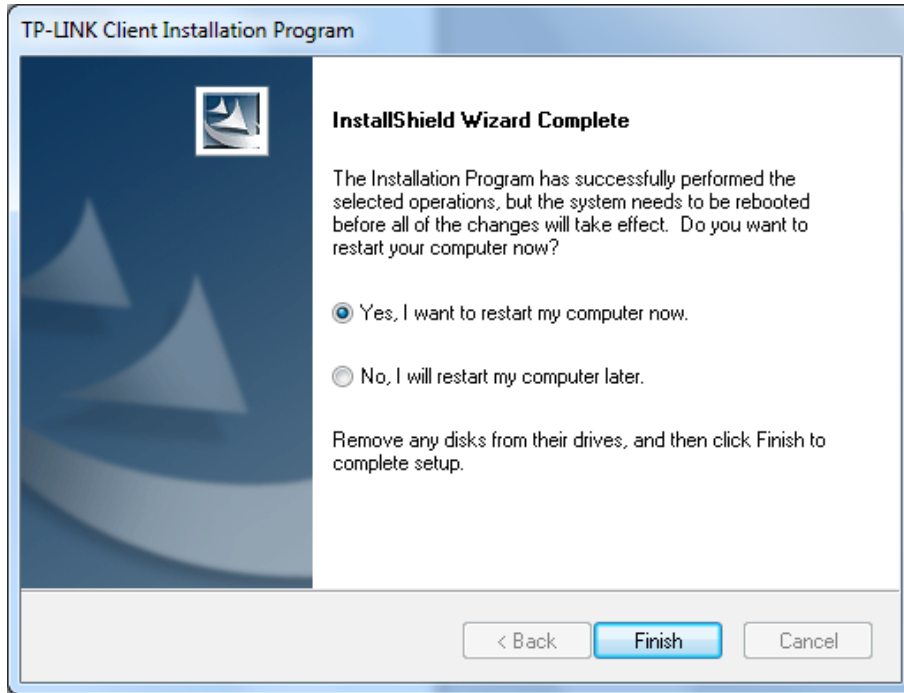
TP-LINK Client Installation Program

InstallShield Wizard Complete

The Installation Program has successfully performed the selected operations, but the system needs to be rebooted before all of the changes will take effect. Do you want to restart your computer now?

Yes, I want to restart my computer now.

No, I will restart my computer later.

Remove any disks from their drives, and then click Finish to complete setup.

< Back
Finish
Cancel